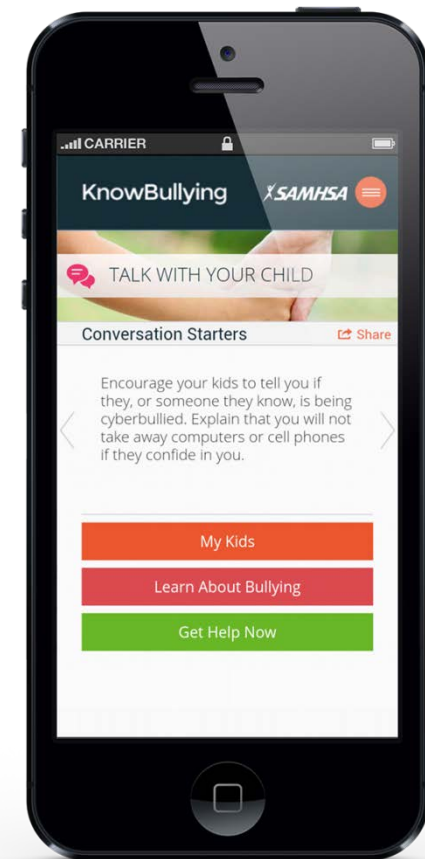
CARRIER

KnowBullying

SAMHSA

TALK WITH YOUR CHILD

Conversation Starters

Share

Encourage your kids to tell you if they, or someone they know, is being cyberbullied. Explain that you will not take away computers or cell phones if they confide in you.

My Kids

Learn About Bullying

Get Help Now